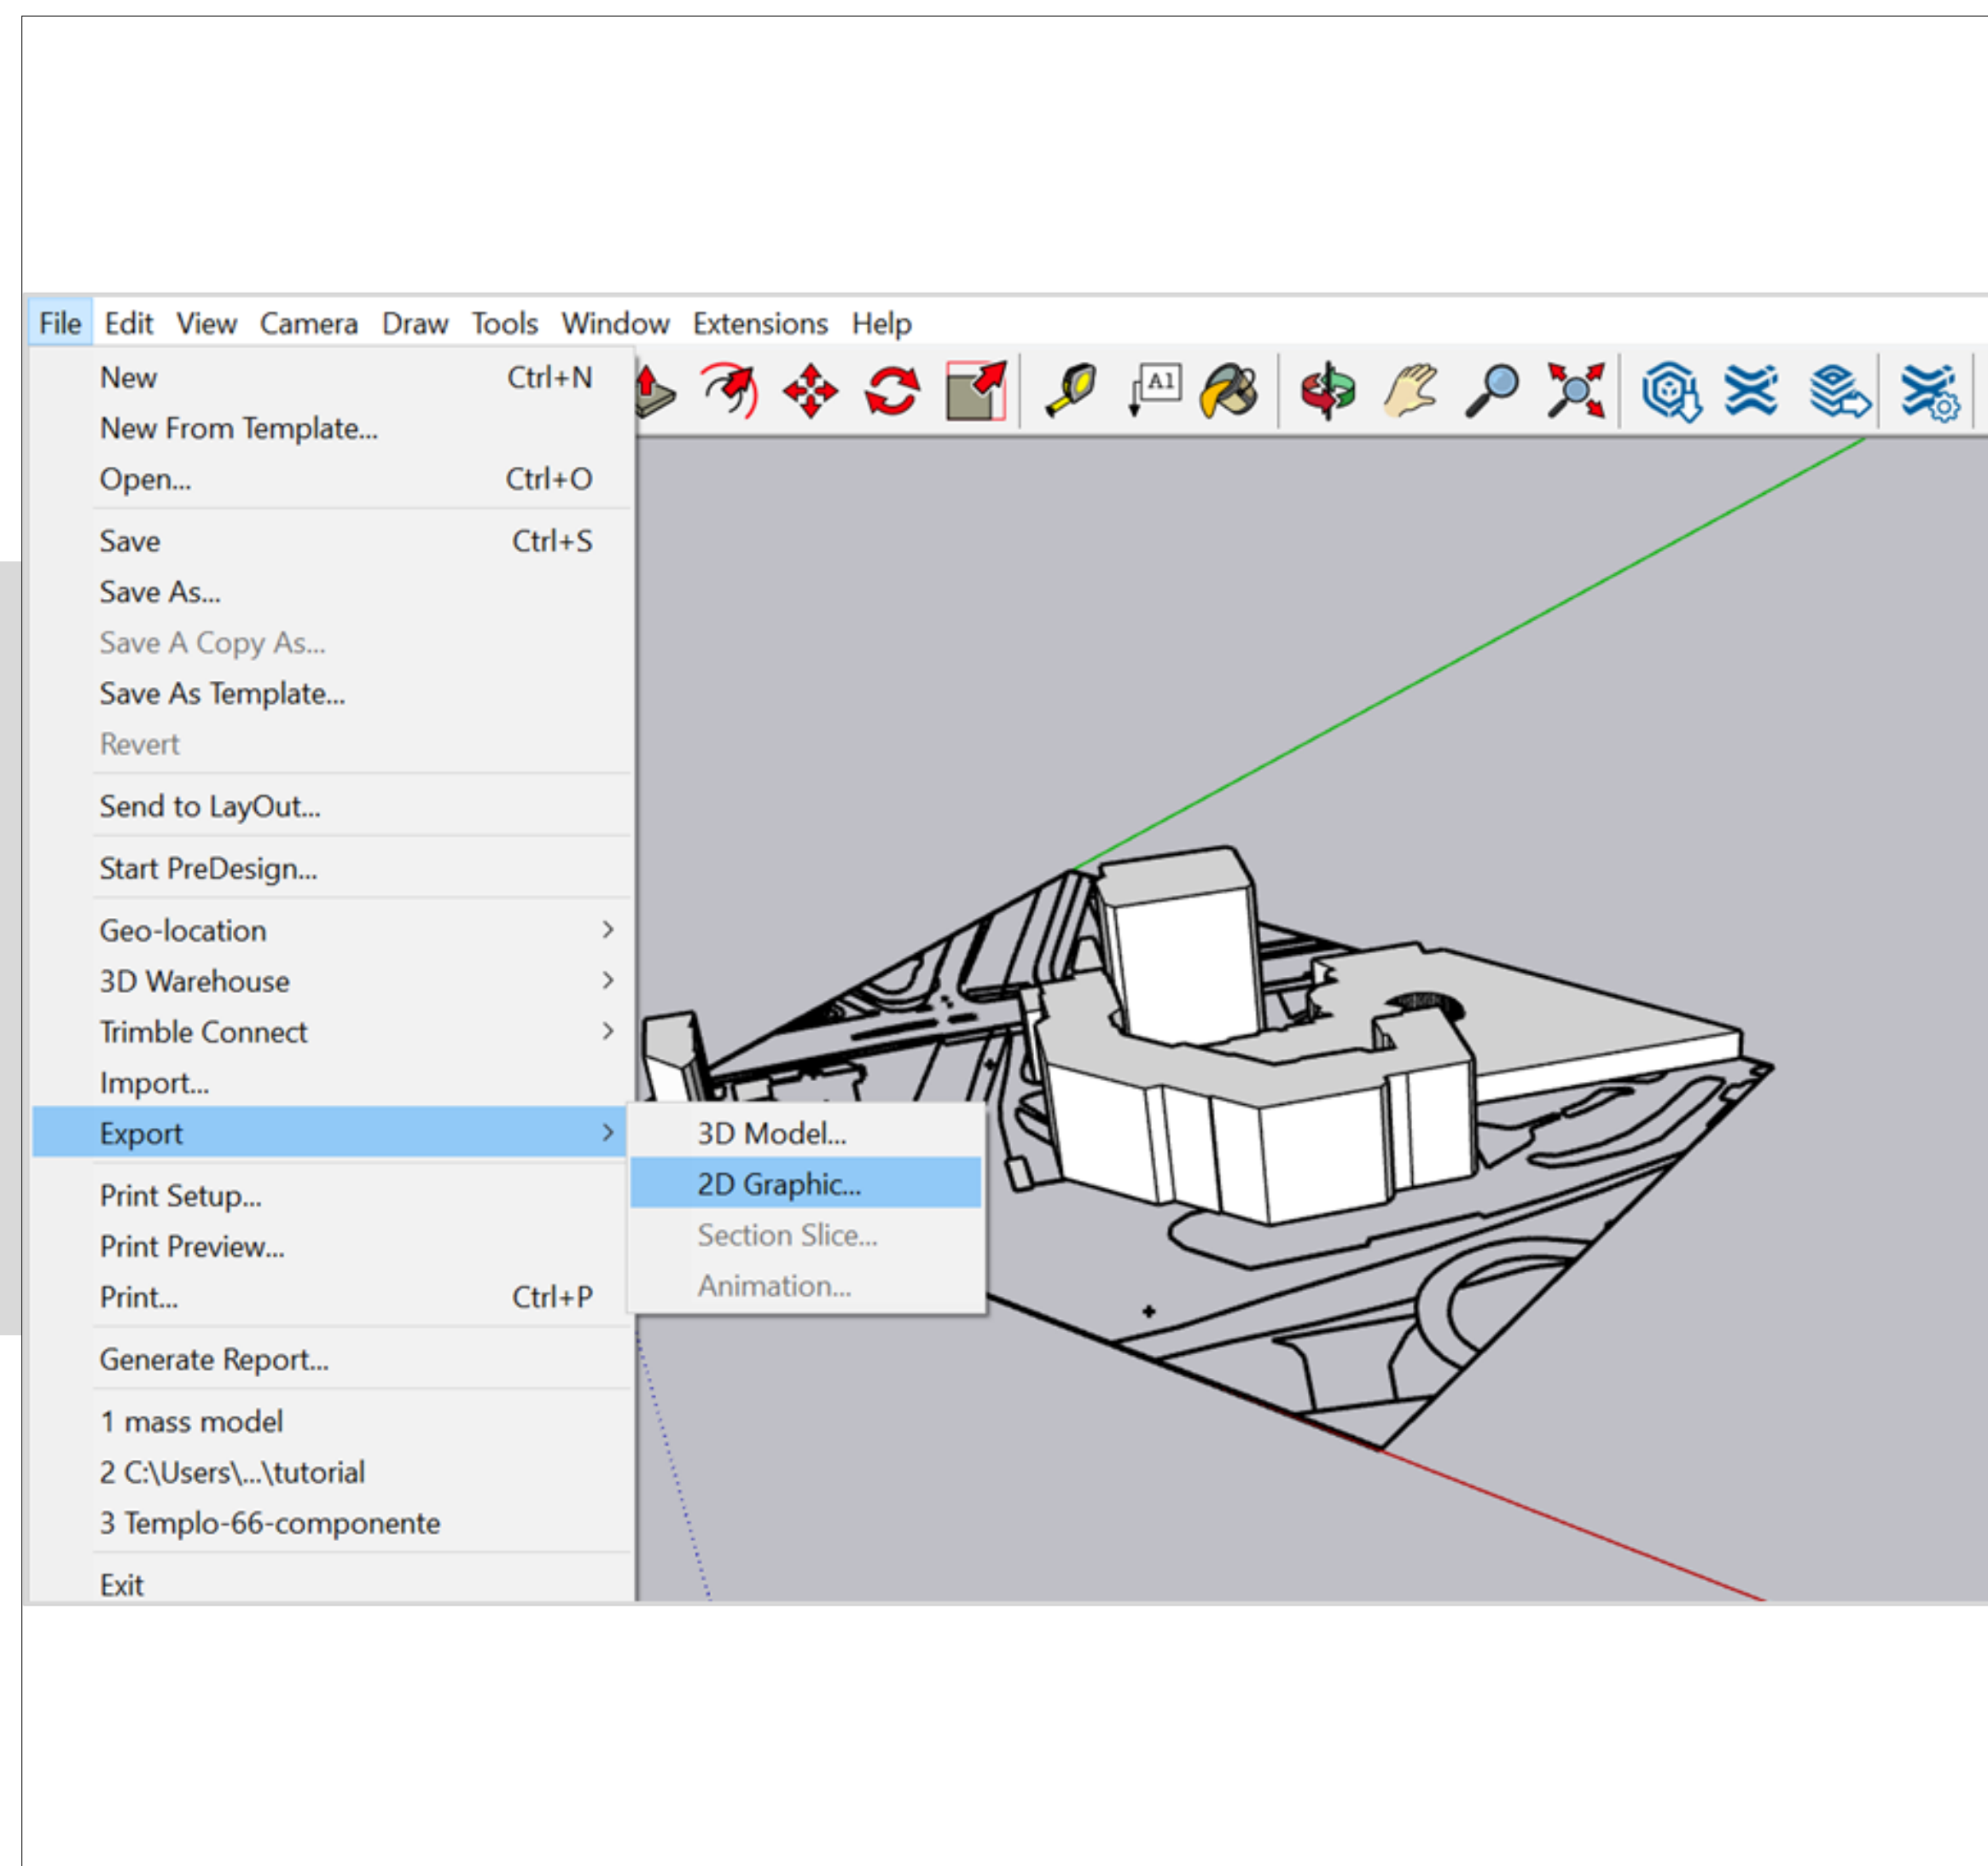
File Edit View Camera Draw Tools Window Extensions Help

New Ctrl+N
New From Template...
Open... Ctrl+O
Save Ctrl+S
Save As...
Save A Copy As...
Save As Template...
Revert
Send to LayOut...
Start PreDesign...
Geo-location
3D Warehouse
Trimble Connect
Import...
Export
Print Setup...
Print Preview...
Print... Ctrl+P
Generate Report...
1 mass model
2 C:\Users\...\tutorial
3 Templo-66-componente
Exit

3D Model...
2D Graphic...
Section Slice...
Animation...

A1